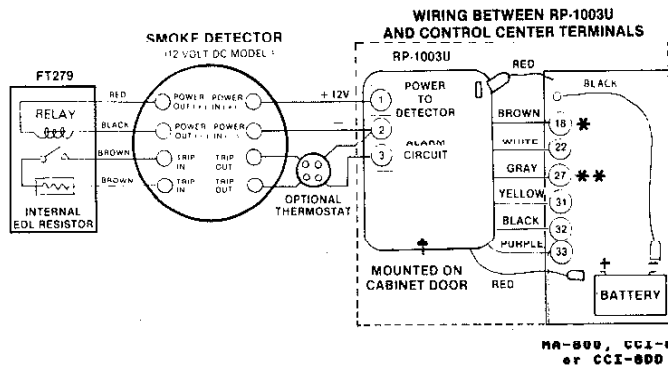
WIRING BETWEEN RP-1003U AND CONTROL CENTER TERMINALS

SMOKE DETECTOR
(12 VOLT DC MODEL)

FT279

RELAY

INTERNAL EOL RESISTOR

RED
BLACK
BROWN
BROWN

POWER OUT(+)
POWER IN(+)
POWER OUT(−)
POWER IN(−)
TRIP IN
TRIP OUT
TRIP IN
TRIP OUT

+ 12V
−

OPTIONAL THERMOSTAT

RP-1003U

1
2
3

POWER TO DETECTOR

ALARM CIRCUIT

RED

BLACK
BROWN
WHITE
GRAY
YELLOW
BLACK
PURPLE

18 *
22
27 **
31
32
33

MOUNTED ON CABINET DOOR

RED

+
−
BATTERY

MA-800, CCI-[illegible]
or CCI-800